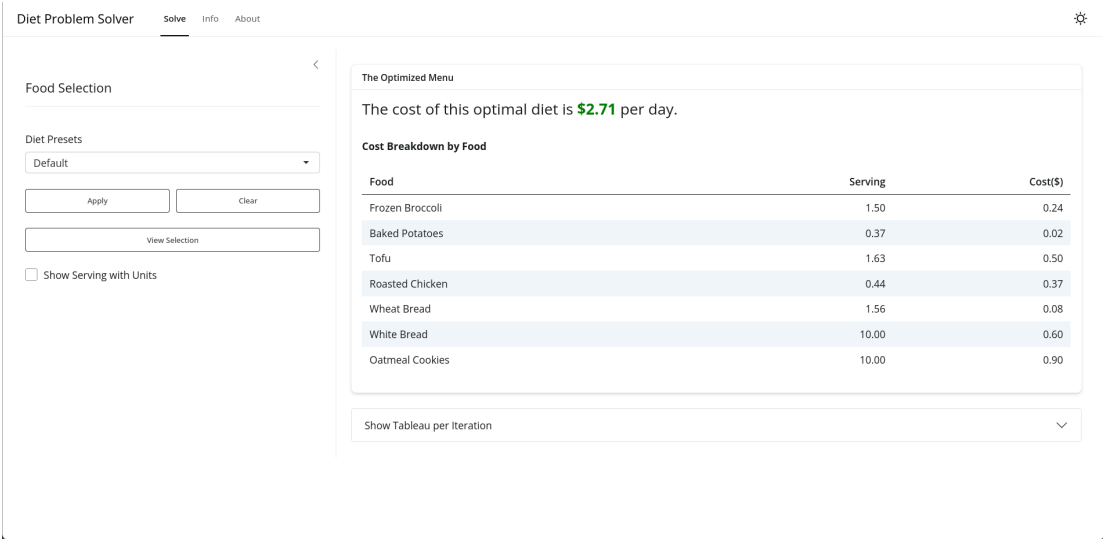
Diet Problem Solver Solve Info About

Food Selection

Diet Presets
Default

Apply
Clear
View Selection
Show Serving with Units

The Optimized Menu

The cost of this optimal diet is $2.71 per day.

Cost Breakdown by Food

| Food | Serving | Cost($) |
|---|---|---|
| Frozen Broccoli | 1.50 | 0.24 |
| Baked Potatoes | 0.37 | 0.02 |
| Tofu | 1.63 | 0.50 |
| Roasted Chicken | 0.44 | 0.37 |
| Wheat Bread | 1.56 | 0.08 |
| White Bread | 10.00 | 0.60 |
| Oatmeal Cookies | 10.00 | 0.90 |

Show Tableau per Iteration